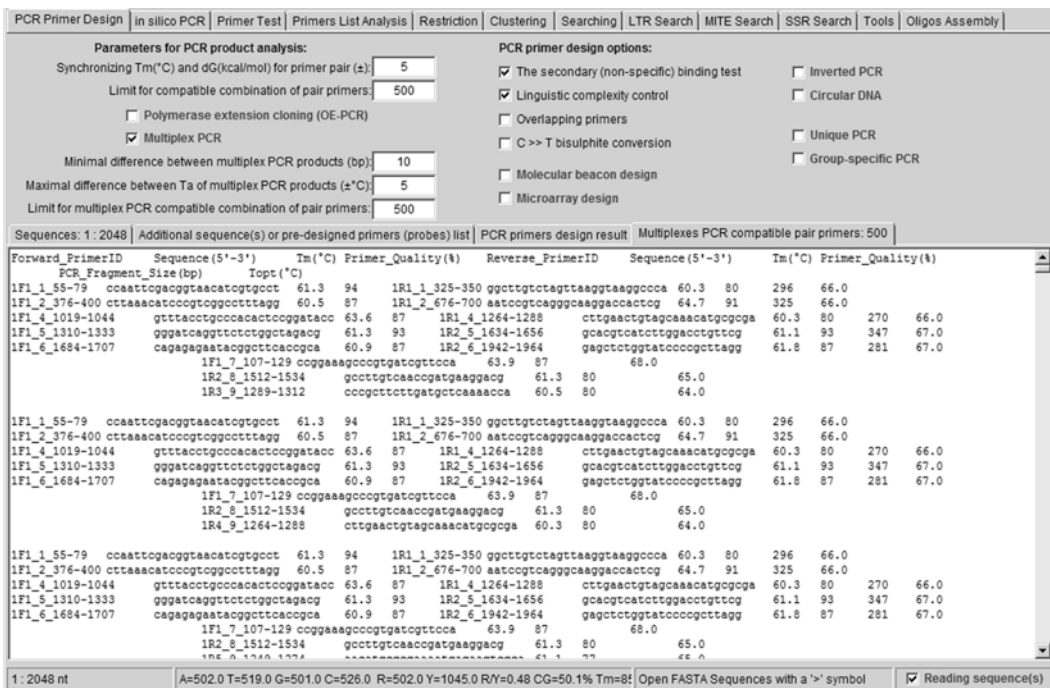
PCR Primer Design | in silico PCR | Primer Test | Primers List Analysis | Restriction | Clustering | Searching | LTR Search | MITE Search | SSR Search | Tools | Oligos Assembly

Parameters for PCR product analysis:
Synchronizing Tm(°C) and dG(kcal/mol) for primer pair (±): 5
Limit for compatible combination of pair primers: 500
Polymerase extension cloning (OE-PCR)
Multiplex PCR
Minimal difference between multiplex PCR products (bp): 10
Maximal difference between Ta of multiplex PCR products (±°C): 5
Limit for multiplex PCR compatible combination of pair primers: 500

PCR primer design options:
The secondary (non-specific) binding test
Linguistic complexity control
Overlapping primers
C >> T bisulphite conversion
Molecular beacon design
Microarray design
Inverted PCR
Circular DNA
Unique PCR
Group-specific PCR

Sequences: 1 : 2048 | Additional sequence(s) or pre-designed primers (probes) list | PCR primers design result | Multiplexes PCR compatible pair primers: 500

Forward_PrimerID Sequence(5'-3') Tm(°C) Primer_Quality(%) Reverse_PrimerID Sequence(5'-3') Tm(°C) Primer_Quality(%) PCR_Fragment_Size(bp) Topt(°C)
1F1_1_55-79 ccaattcgacggtaacatcgtgcct 61.3 94 1R1_1_325-350 ggcttgtctagttaaggtaaggccca 60.3 80 296 66.0
1F1_2_376-400 cttaaacatcccgtcggcctttagg 60.5 87 1R1_2_676-700 aatccgtcagggcaaggaccactcg 64.7 91 325 66.0
1F1_4_1019-1044 gtttacctgcccacactccggatacc 63.6 87 1R1_4_1264-1288 cttgaactgtagcaaacatgcgcga 60.3 80 270 66.0
1F1_5_1310-1333 gggatcaggttctctggctagacg 61.3 93 1R2_5_1634-1656 gcacgtcatcttggacctgttcg 61.1 93 347 67.0
1F1_6_1684-1707 cagagagaatacggctcaccgca 60.9 87 1R2_6_1942-1964 gagctctggtatccccgcttagg 61.8 87 281 67.0
1F1_7_107-129 ccggaaagcccgtgatcgttcca 63.9 87 68.0
1R2_8_1512-1534 gccttgtcaaccgatgaaggacg 61.3 80 65.0
1R3_9_1289-1312 cccgcttcttgatgctcaaaacca 60.5 80 64.0

1F1_1_55-79 ccaattcgacggtaacatcgtgcct 61.3 94 1R1_1_325-350 ggcttgtctagttaaggtaaggccca 60.3 80 296 66.0
1F1_2_376-400 cttaaacatcccgtcggcctttagg 60.5 87 1R1_2_676-700 aatccgtcagggcaaggaccactcg 64.7 91 325 66.0
1F1_4_1019-1044 gtttacctgcccacactccggatacc 63.6 87 1R1_4_1264-1288 cttgaactgtagcaaacatgcgcga 60.3 80 270 66.0
1F1_5_1310-1333 gggatcaggttctctggctagacg 61.3 93 1R2_5_1634-1656 gcacgtcatcttggacctgttcg 61.1 93 347 67.0
1F1_6_1684-1707 cagagagaatacggctcaccgca 60.9 87 1R2_6_1942-1964 gagctctggtatccccgcttagg 61.8 87 281 67.0
1F1_7_107-129 ccggaaagcccgtgatcgttcca 63.9 87 68.0
1R2_8_1512-1534 gccttgtcaaccgatgaaggacg 61.3 80 65.0
1R4_9_1264-1288 cttgaactgtagcaaacatgcgcga 60.3 80 64.0

1F1_1_55-79 ccaattcgacggtaacatcgtgcct 61.3 94 1R1_1_325-350 ggcttgtctagttaaggtaaggccca 60.3 80 296 66.0
1F1_2_376-400 cttaaacatcccgtcggcctttagg 60.5 87 1R1_2_676-700 aatccgtcagggcaaggaccactcg 64.7 91 325 66.0
1F1_4_1019-1044 gtttacctgcccacactccggatacc 63.6 87 1R1_4_1264-1288 cttgaactgtagcaaacatgcgcga 60.3 80 270 66.0
1F1_5_1310-1333 gggatcaggttctctggctagacg 61.3 93 1R2_5_1634-1656 gcacgtcatcttggacctgttcg 61.1 93 347 67.0
1F1_6_1684-1707 cagagagaatacggctcaccgca 60.9 87 1R2_6_1942-1964 gagctctggtatccccgcttagg 61.8 87 281 67.0
1F1_7_107-129 ccggaaagcccgtgatcgttcca 63.9 87 68.0
1R2_8_1512-1534 gccttgtcaaccgatgaaggacg 61.3 80 65.0
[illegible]

1 : 2048 nt | A=502.0 T=519.0 G=501.0 C=526.0 R=502.0 Y=1045.0 R/Y=0.48 CG=50.1% Tm=8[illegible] | Open FASTA Sequences with a '>' symbol | Reading sequence(s)